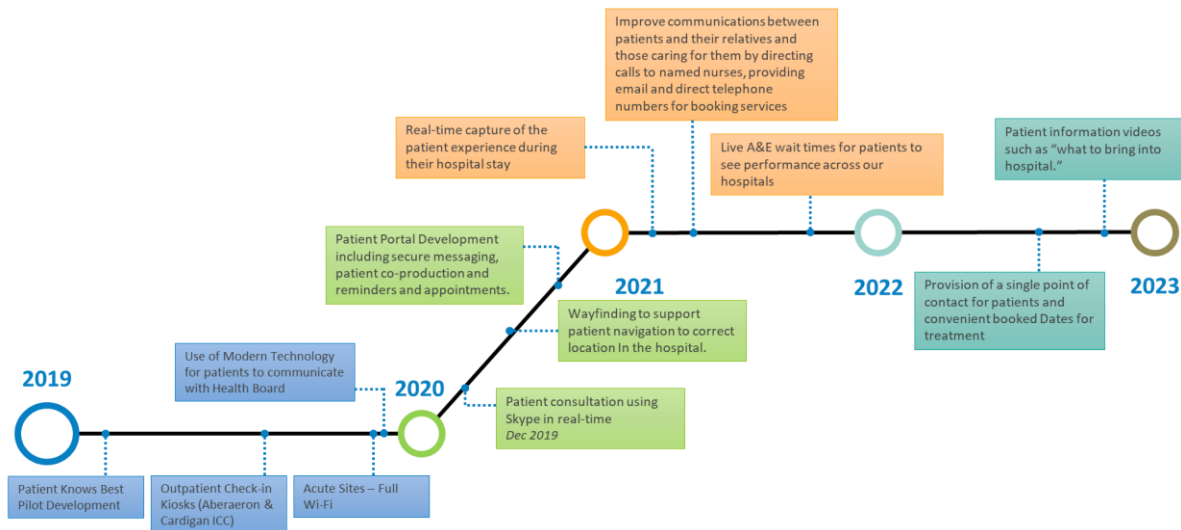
Improve communications between patients and their relatives and those caring for them by directing calls to named nurses, providing email and direct telephone numbers for booking services

Real-time capture of the patient experience during their hospital stay

Live A&E wait times for patients to see performance across our hospitals

Patient information videos such as "what to bring into hospital."

Patient Portal Development including secure messaging, patient co-production and reminders and appointments.

2021

2022

2023

Provision of a single point of contact for patients and convenient booked Dates for treatment

Wayfinding to support patient navigation to correct location In the hospital.

Use of Modern Technology for patients to communicate with Health Board

2019

2020

Patient consultation using Skype in real-time
Dec 2019

Patient Knows Best Pilot Development

Outpatient Check-in Kiosks (Aberaeron & Cardigan ICC)

Acute Sites – Full Wi-Fi